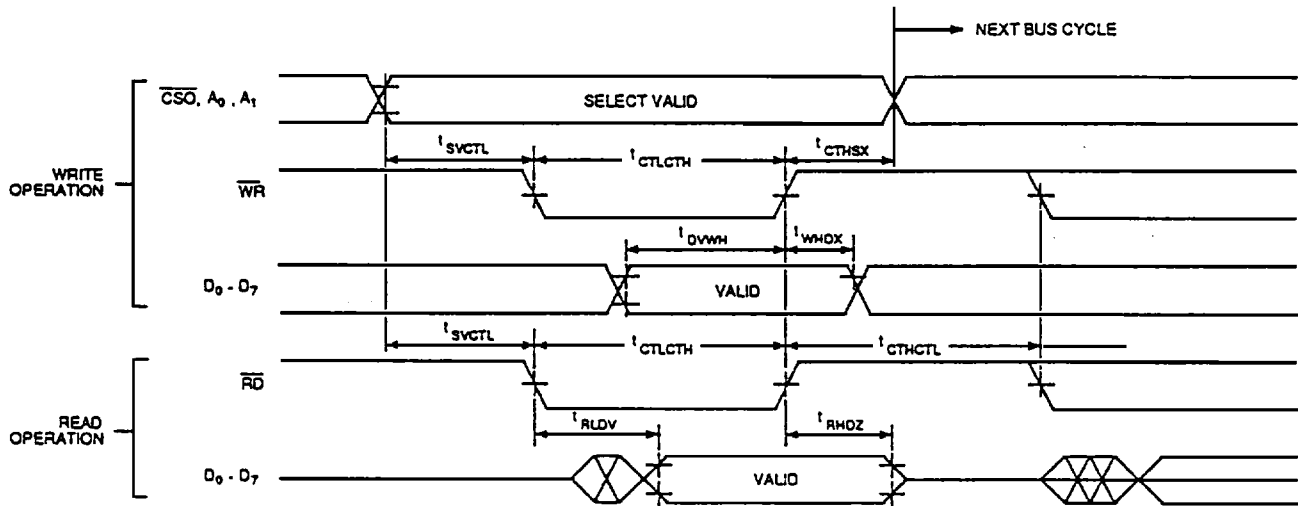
NEXT BUS CYCLE

$\overline{CSO}$, $A_0$, $A_1$

SELECT VALID

$t_{SVCTL}$

$t_{CTLCTH}$

$t_{CTHSX}$

WRITE OPERATION

$\overline{WR}$

$t_{DVWH}$

$t_{WHDX}$

$D_0$ - $D_7$

VALID

$t_{SVCTL}$

$t_{CTLCTH}$

$t_{CTHCTL}$

$\overline{RD}$

READ OPERATION

$t_{RLDV}$

$t_{RHDZ}$

$D_0$ - $D_7$

VALID